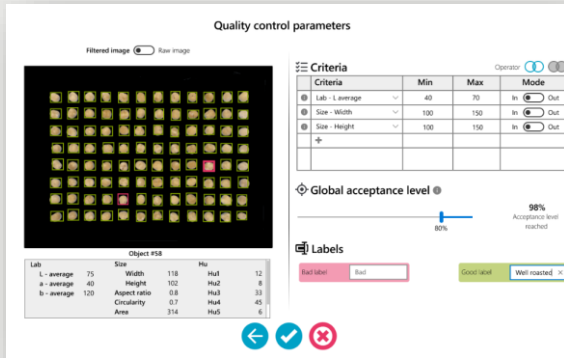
Quality control parameters

Filtered image Raw image

Object #58

| Lab | | Size | | Hu | |
|---|---|---|---|---|---|
| L - average | 75 | Width | 118 | Hu1 | 12 |
| a - average | 40 | Height | 102 | Hu2 | 8 |
| b - average | 120 | Aspect ratio | 0.8 | Hu3 | 33 |
| | | Circularity | 0.7 | Hu4 | 45 |
| | | Area | 314 | Hu5 | 6 |

Criteria

Operator

| | Criteria | Min | Max | Mode |
|---|---|---|---|---|
| | Lab - L average | 40 | 70 | In Out |
| | Size - Width | 100 | 150 | In Out |
| | Size - Height | 100 | 150 | In Out |
| | + | | | |

Global acceptance level

80%

98%
Acceptance level reached

Labels

Bad label Bad

Good label Well roasted